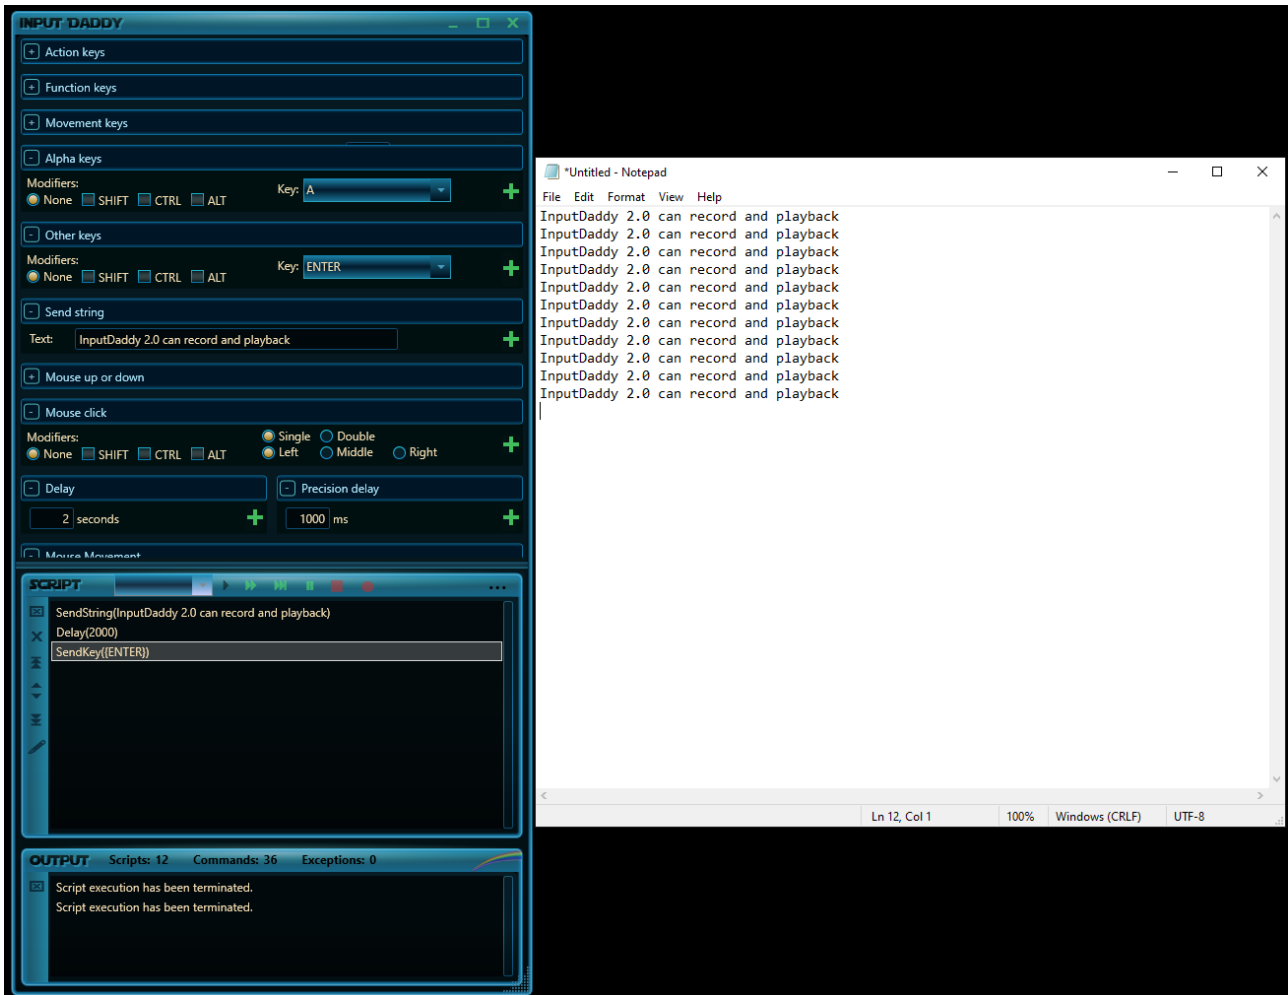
INPUT DADDY

+ Action keys

+ Function keys

+ Movement keys

- Alpha keys

Modifiers: None SHIFT CTRL ALT

Key: A

- Other keys

Modifiers: None SHIFT CTRL ALT

Key: ENTER

- Send string

Text: InputDaddy 2.0 can record and playback

+ Mouse up or down

- Mouse click

Modifiers: None SHIFT CTRL ALT

Single Double Left Middle Right

- Delay

2 seconds

- Precision delay

1000 ms

- Mouse Movement

SCRIPT

SendString(InputDaddy 2.0 can record and playback)
Delay(2000)
SendKey({ENTER})

OUTPUT Scripts: 12 Commands: 36 Exceptions: 0

Script execution has been terminated.
Script execution has been terminated.

*Untitled - Notepad

File Edit Format View Help

InputDaddy 2.0 can record and playback
InputDaddy 2.0 can record and playback
InputDaddy 2.0 can record and playback
InputDaddy 2.0 can record and playback
InputDaddy 2.0 can record and playback
InputDaddy 2.0 can record and playback
InputDaddy 2.0 can record and playback
InputDaddy 2.0 can record and playback
InputDaddy 2.0 can record and playback
InputDaddy 2.0 can record and playback
InputDaddy 2.0 can record and playback

Ln 12, Col 1 100% Windows (CRLF) UTF-8